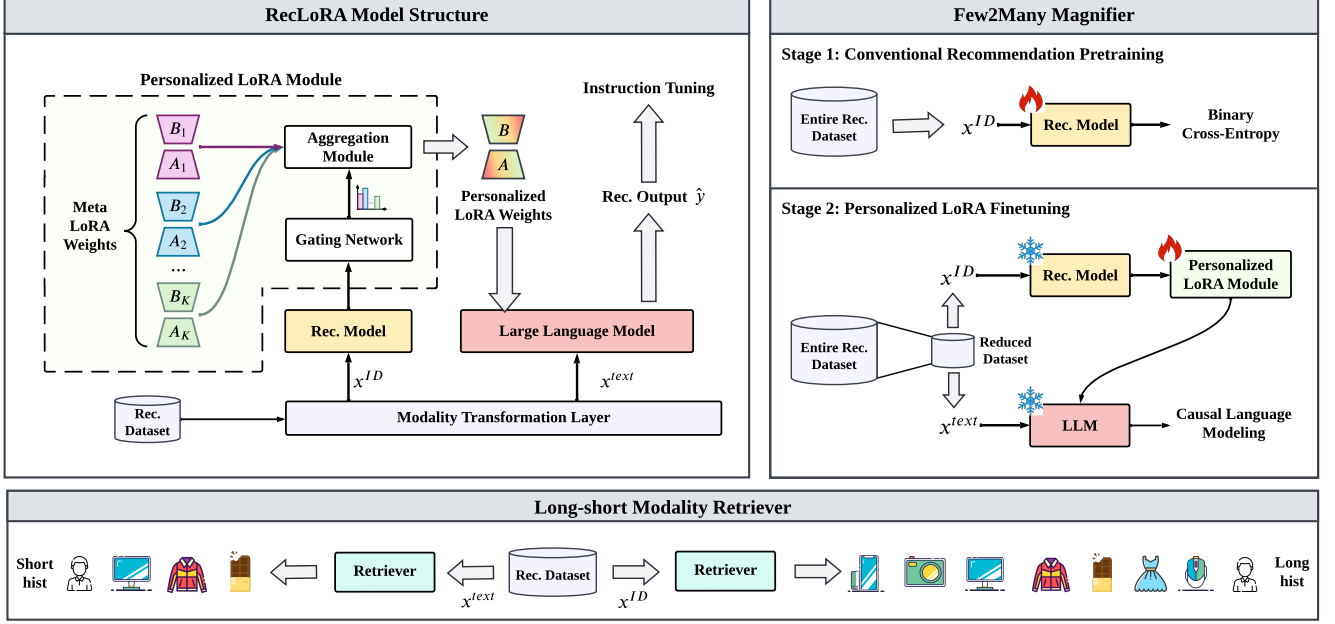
RecLoRA Model Structure

Personalized LoRA Module

Meta LoRA Weights

$B_1$
$A_1$
$B_2$
$A_2$
...
$B_K$
$A_K$

Aggregation Module

Gating Network

$B$
$A$

Personalized LoRA Weights

Instruction Tuning

Rec. Output $\hat{y}$

Rec. Model

Large Language Model

$x^{ID}$

$x^{text}$

Rec. Dataset

Modality Transformation Layer

Few2Many Magnifier

Stage 1: Conventional Recommendation Pretraining

Entire Rec. Dataset

$x^{ID}$

Rec. Model

Binary Cross-Entropy

Stage 2: Personalized LoRA Finetuning

$x^{ID}$

Rec. Model

Personalized LoRA Module

Entire Rec. Dataset

Reduced Dataset

$x^{text}$

LLM

Causal Language Modeling

Long-short Modality Retriever

Short hist

Retriever

Rec. Dataset

Retriever

Long hist

$x^{text}$

$x^{ID}$